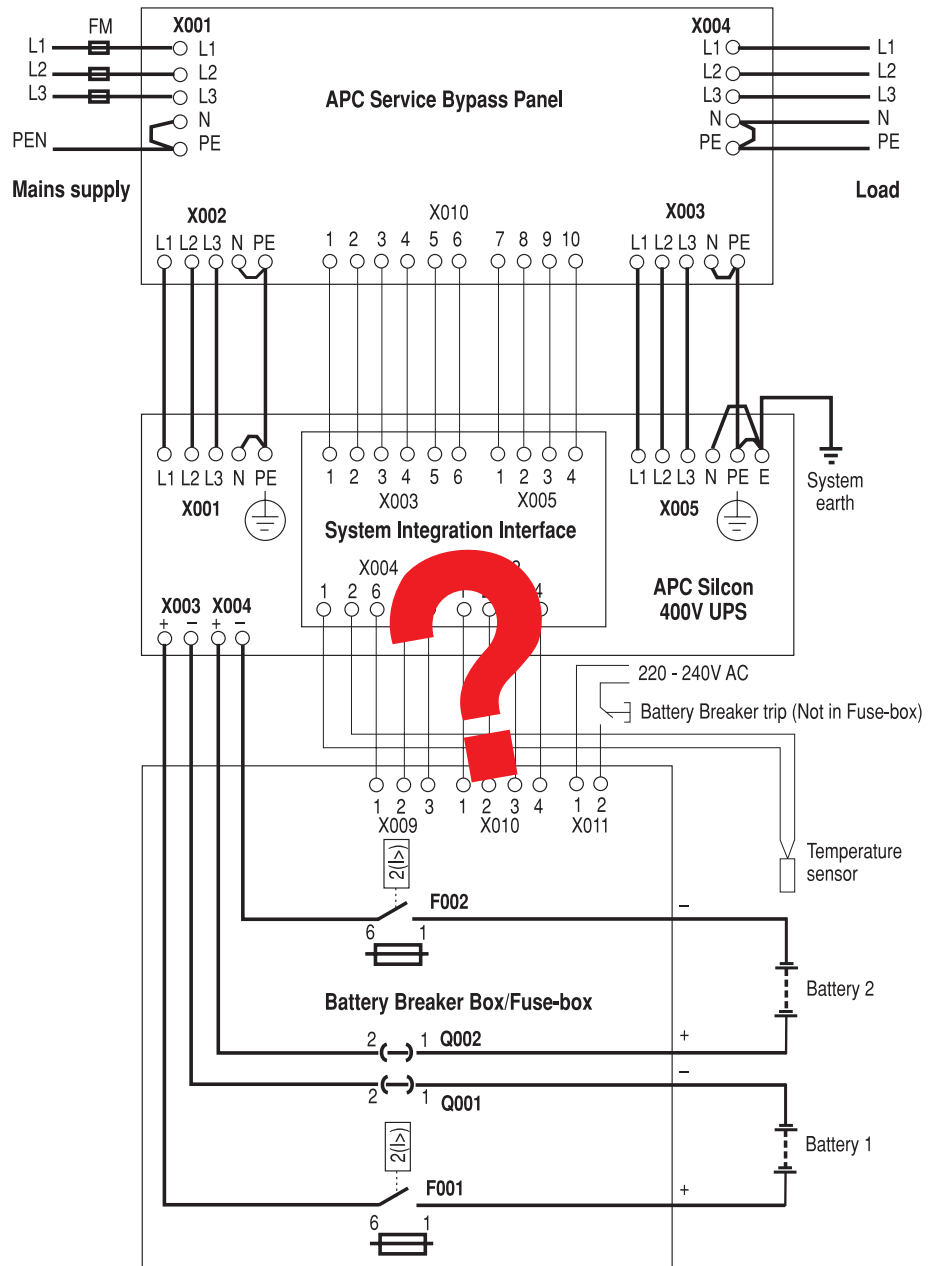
FM
L1
L2
L3
PEN
Mains supply

X001
L1
L2
L3
N
PE

APC Service Bypass Panel

X004
L1
L2
L3
N
PE
L1
L2
L3
N
PE
Load

X002
L1 L2 L3 N PE

X010
1 2 3 4 5 6 7 8 9 10

X003
L1 L2 L3 N PE

L1 L2 L3 N PE
X001

1 2 3 4 5 6
X003
1 2 3 4
X005
System Integration Interface

L1 L2 L3 N PE E
X005

System earth

X004
1 2 6
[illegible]
1 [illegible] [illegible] 4

APC Silcon 400V UPS

X003 X004
+ − + −

220 - 240V AC
Battery Breaker trip (Not in Fuse-box)

1 2 3
X009
1 2 3 4
X010
1 2
X011

Temperature sensor

2(I>)
F002
6 1
−

Battery 2

Battery Breaker Box/Fuse-box

2 1 Q002
+
−
2 1 Q001

Battery 1

2(I>)
F001
+
6 1